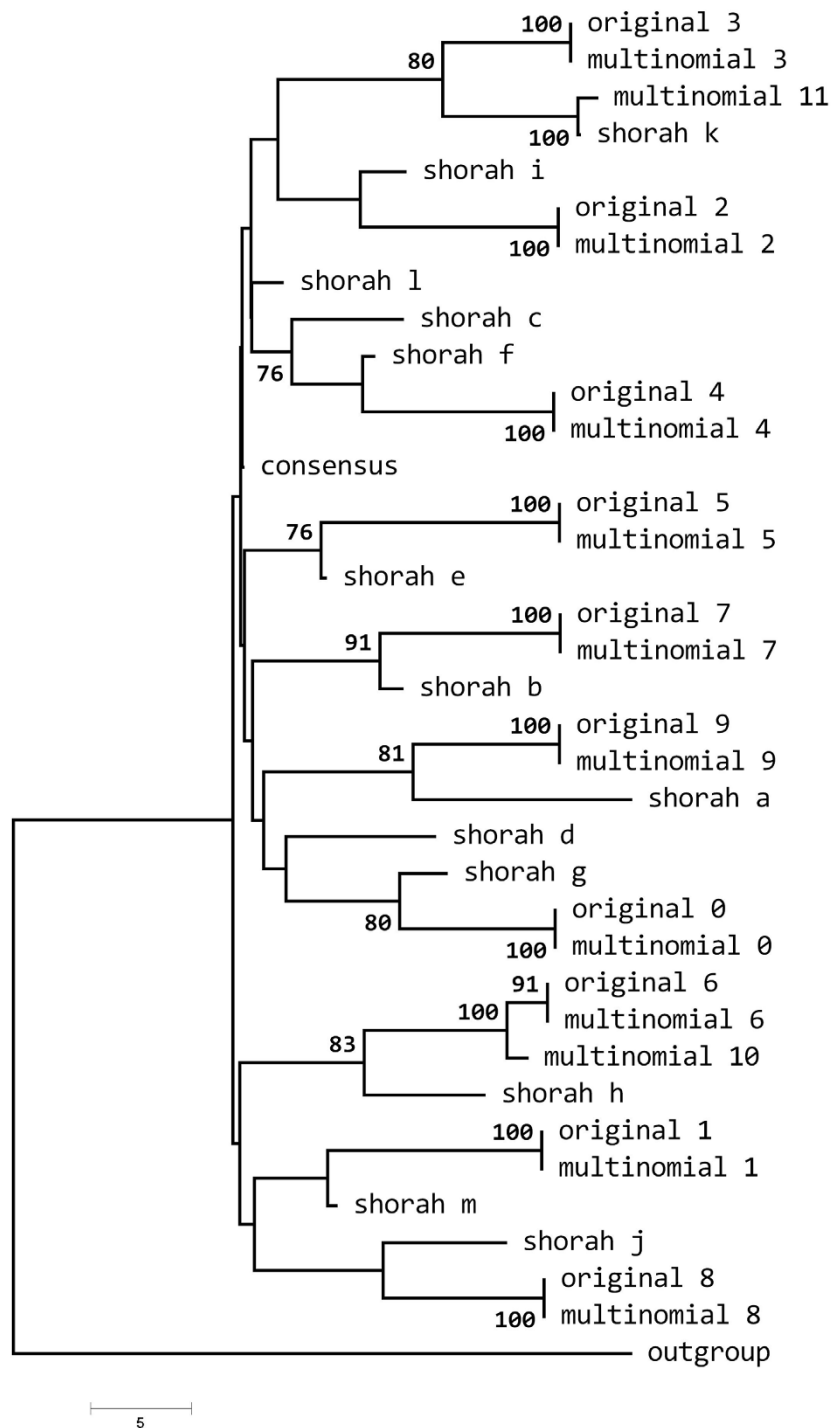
100 original 3
80 multinomial 3
multinomial 11
100 shorah k
shorah i
original 2
100 multinomial 2
shorah l
shorah c
shorah f
76
original 4
100 multinomial 4
consensus
100 original 5
76 multinomial 5
shorah e
100 original 7
91 multinomial 7
shorah b
100 original 9
81 multinomial 9
shorah a
shorah d
shorah g
80 original 0
100 multinomial 0
91 original 6
100 multinomial 6
83 multinomial 10
shorah h
100 original 1
multinomial 1
shorah m
shorah j
original 8
100 multinomial 8
outgroup
5